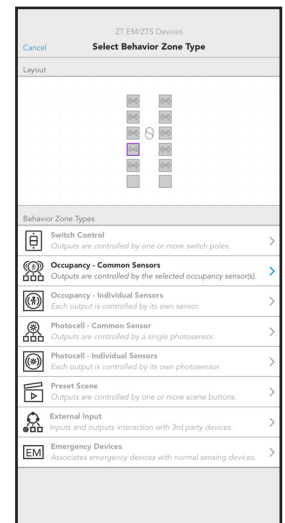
ZT EM/ZTS Devices

Cancel

Select Behavior Zone Type

Layout

Behavior Zone Types

Switch Control
Outputs are controlled by one or more switch poles.

Occupancy - Common Sensors
Outputs are controlled by the selected occupancy sensor(s).

Occupancy - Individual Sensors
Each output is controlled by its own sensor.

Photocell - Common Sensor
Each output is controlled by a single photosensor.

Photocell - Individual Sensors
Each output is controlled by its own photosensor.

Preset Scene
Outputs are controlled by one or more scene buttons.

External Input
Inputs and outputs interaction with 3rd party devices.

EM

Emergency Devices
Associates emergency devices with normal sensing devices.